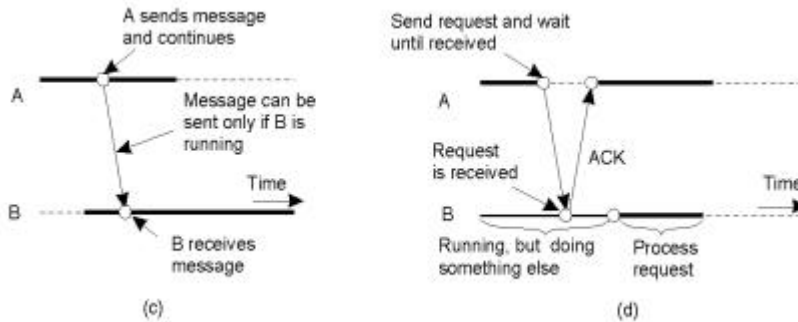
A sends message and continues

A

Message can be sent only if B is running

Time

B

B receives message

(c)

Send request and wait until received

A

ACK

Request is received

Time

B

Running, but doing something else

Process request

(d)